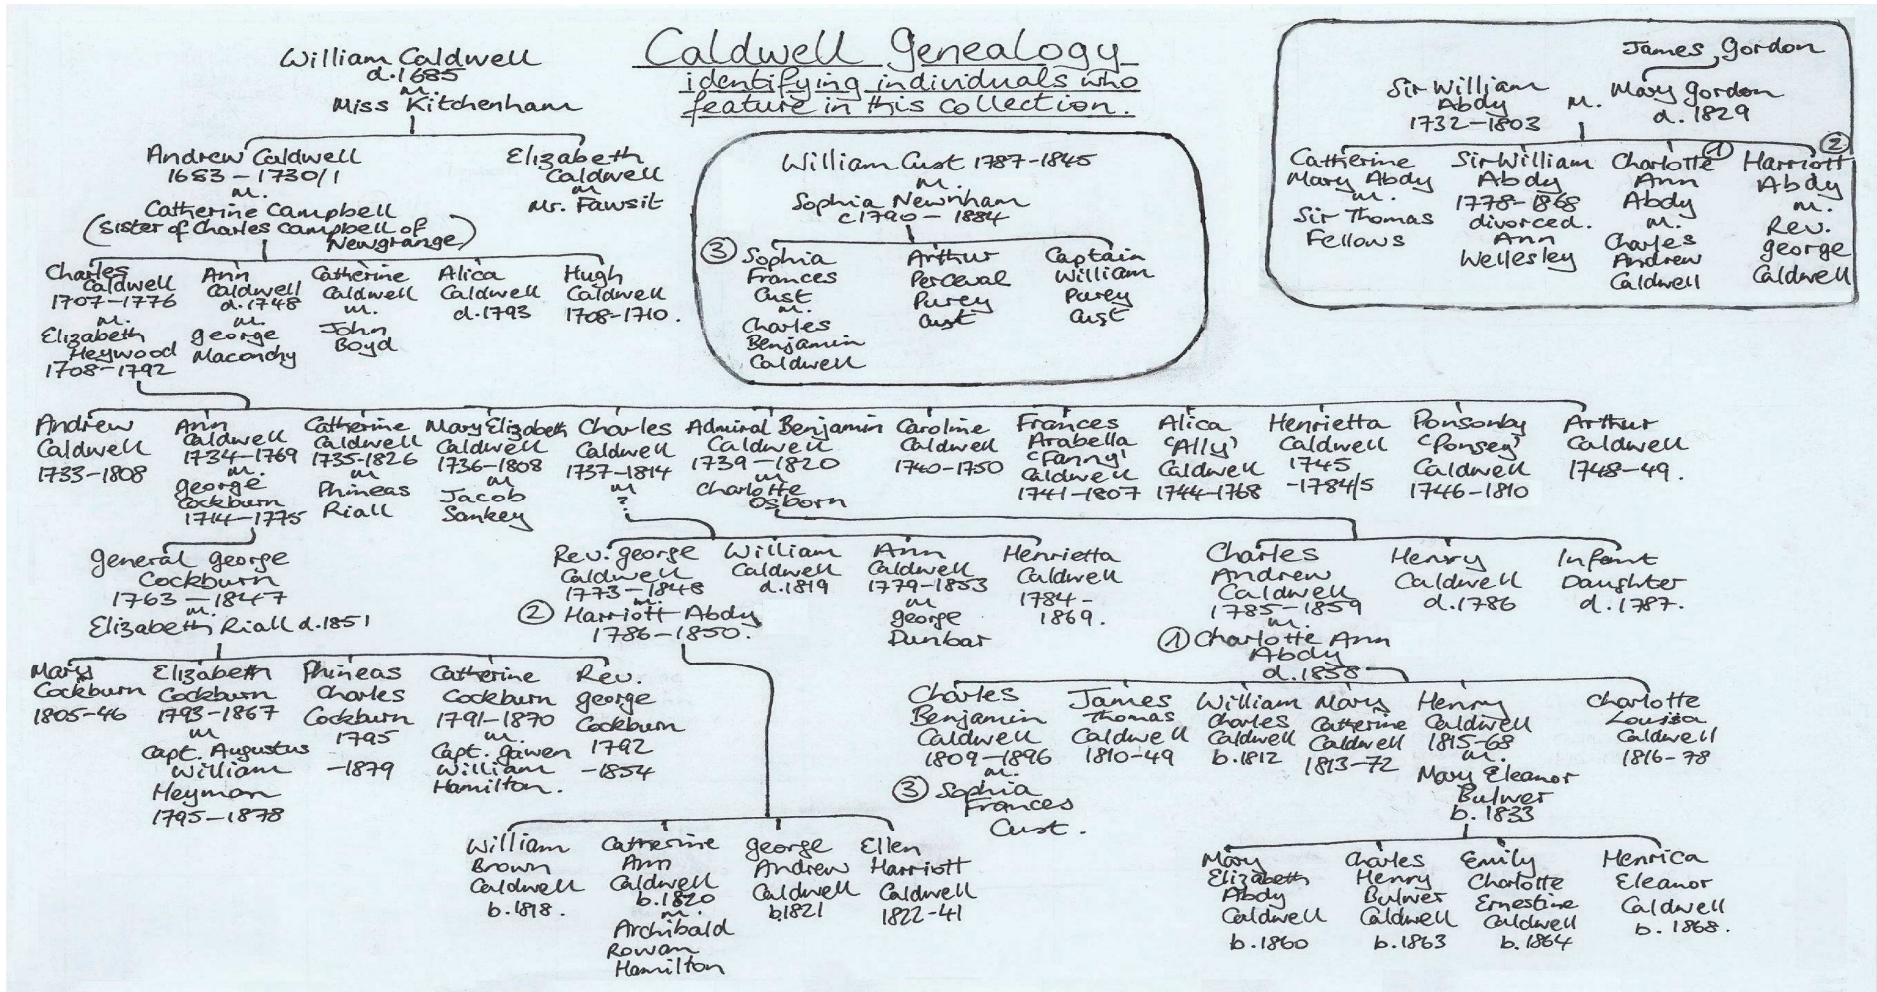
Caldwell Genealogy
identifying individuals who feature in this collection.

William Caldwell
d.1685
m
Miss Kitchenham

Andrew Caldwell
1683 – 1730/1
m.
Catherine Campbell
(sister of Charles Campbell of Newgrange)

Elizabeth Caldwell
m
Mr. Fawsit

William Cust 1787-1845
m.
Sophia Newnham
c1790 – 1884

③ Sophia Frances Cust
m.
Charles Benjamin Caldwell

Arthur Perceval Purey Cust

Captain William Purey Cust

James Gordon

Sir William Abdy
1732–1803
m.
Mary Gordon
d. 1829

Catherine Mary Abdy
m.
Sir Thomas Fellows

Sir William Abdy
1778-1868
divorced.
Ann Wellesley

① Charlotte Ann Abdy
m.
Charles Andrew Caldwell

② Harriott Abdy
m.
Rev. George Caldwell

Charles Caldwell
1707–1776
m.
Elizabeth Heywood
1708–1792

Ann Caldwell
d.1748
m.
George Macarthy

Catherine Caldwell
m.
John Boyd

Alica Caldwell
d.1793

Hugh Caldwell
1708–1710.

Andrew Caldwell
1733–1808

Ann Caldwell
1734–1769
m.
George Cockburn
1744–1775

Catherine Caldwell
1735-1826
m
Phineas Riall

Mary Elizabeth Caldwell
1736–1808
m
Jacob Sankey

Charles Caldwell
1737–1814
m
?

Admiral Benjamin Caldwell
1739 –1820
m
Charlotte Osborn

Caroline Caldwell
1740–1750

Frances Arabella 'Fanny' Caldwell
1741–1807

Alica 'Ally' Caldwell
1744–1768

Henrietta Caldwell
1745
-1784/5

Ponsonby 'Ponsey' Caldwell
1746-1810

Arthur Caldwell
1748–49.

General George Cockburn
1763 – 1847
m.
Elizabeth Riall d.1851

Rev. George Caldwell
1773 – 1848
m
② Harriott Abdy
1786–1850.

William Caldwell
d.1819

Ann Caldwell
1779–1853
m
George Dunbar

Henrietta Caldwell
1784-
1869.

Charles Andrew Caldwell
1785 – 1859
m.
① Charlotte Ann Abdy
d.1858

Henry Caldwell
d.1786

Infant Daughter
d.1787.

Mary Cockburn
1805-46

Elizabeth Cockburn
1793–1867
m
Capt. Augustus William Heyman
1795–1878

Phineas Charles Cockburn
1795
–1879

Catherine Cockburn
1791–1870
m.
Capt. Gawen William Hamilton.

Rev. George Cockburn
1792
–1854

Charles Benjamin Caldwell
1809 – 1896
m.
③ Sophia Frances Cust.

James Thomas Caldwell
1810–49

William Charles Caldwell
b.1812

Mary Catherine Caldwell
1813–72

Henry Caldwell
1815–68
m.
Mary Eleanor Bulwer
b. 1833

Charlotte Louisa Caldwell
1816–78

William Brown Caldwell
b.1818.

Catherine Ann Caldwell
b.1820
m.
Archibald Rowan Hamilton

George Andrew Caldwell
b1821

Ellen Harriott Caldwell
1822-41

Mary Elizabeth Abdy Caldwell
b.1860

Charles Henry Bulwer Caldwell
b.1863

Emily Charlotte Ernestine Caldwell
b.1864

Henrica Eleanor Caldwell
b. 1868.